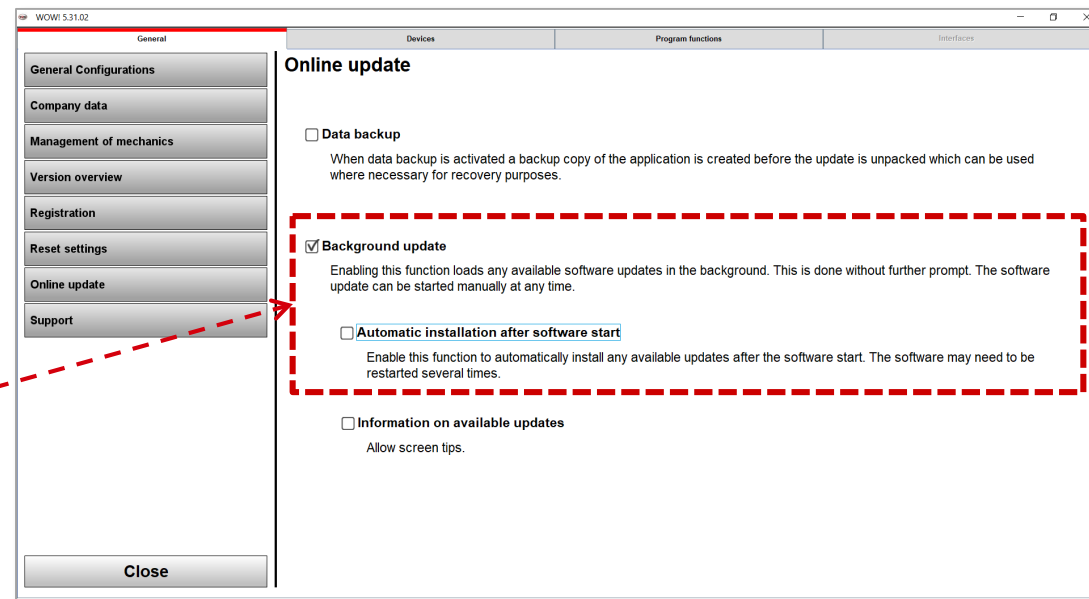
WOW! 5.31.02

General | Devices | Program functions | Interfaces

General Configurations
Company data
Management of mechanics
Version overview
Registration
Reset settings
Online update
Support

Close

Online update

☐ Data backup

When data backup is activated a backup copy of the application is created before the update is unpacked which can be used where necessary for recovery purposes.

☑ Background update

Enabling this function loads any available software updates in the background. This is done without further prompt. The software update can be started manually at any time.

☐ Automatic installation after software start

Enable this function to automatically install any available updates after the software start. The software may need to be restarted several times.

☐ Information on available updates

Allow screen tips.